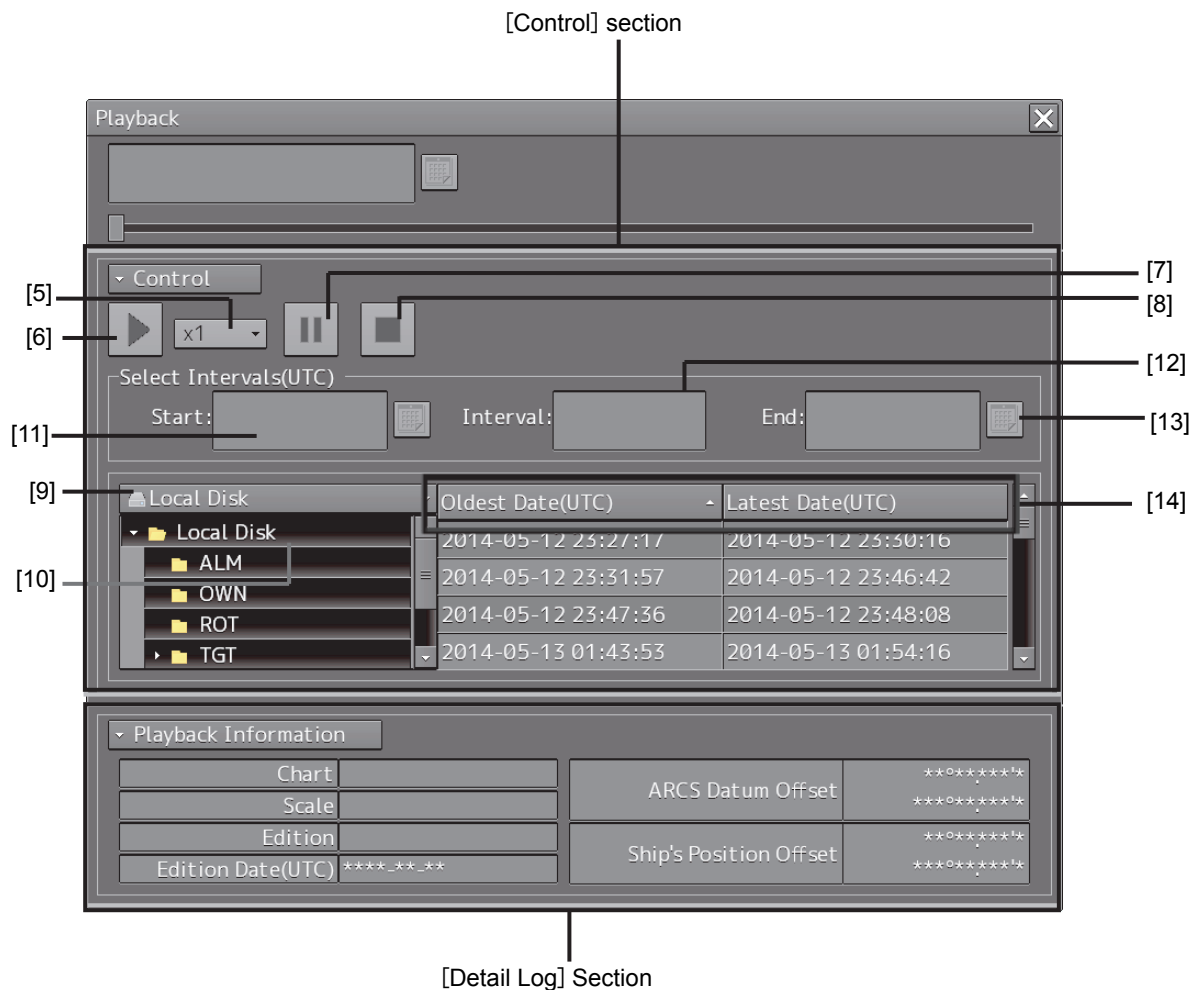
[Control] section

Playback

Control

[5]

[6]

x1

[7]

[8]

Select Intervals(UTC)

[12]

Start:

Interval:

End:

[11]

[13]

[9]

Local Disk

Oldest Date(UTC)

Latest Date(UTC)

[14]

Local Disk

ALM

OWN

ROT

TGT

[10]

| Oldest Date(UTC) | Latest Date(UTC) |
|---|---|
| 2014-05-12 23:27:17 | 2014-05-12 23:30:16 |
| 2014-05-12 23:31:57 | 2014-05-12 23:46:42 |
| 2014-05-12 23:47:36 | 2014-05-12 23:48:08 |
| 2014-05-13 01:43:53 | 2014-05-13 01:54:16 |

Playback Information

| Chart | |
|---|---|
| Scale | |
| Edition | |
| Edition Date(UTC) | \*\*\*\*-\*\*-\*\* |

| ARCS Datum Offset | \*\*°\*\*.\*\*\*'\* \*\*\*°\*\*.\*\*\*'\* |
|---|---|
| Ship's Position Offset | \*\*°\*\*.\*\*\*'\* \*\*\*°\*\*.\*\*\*'\* |

[Detail Log] Section